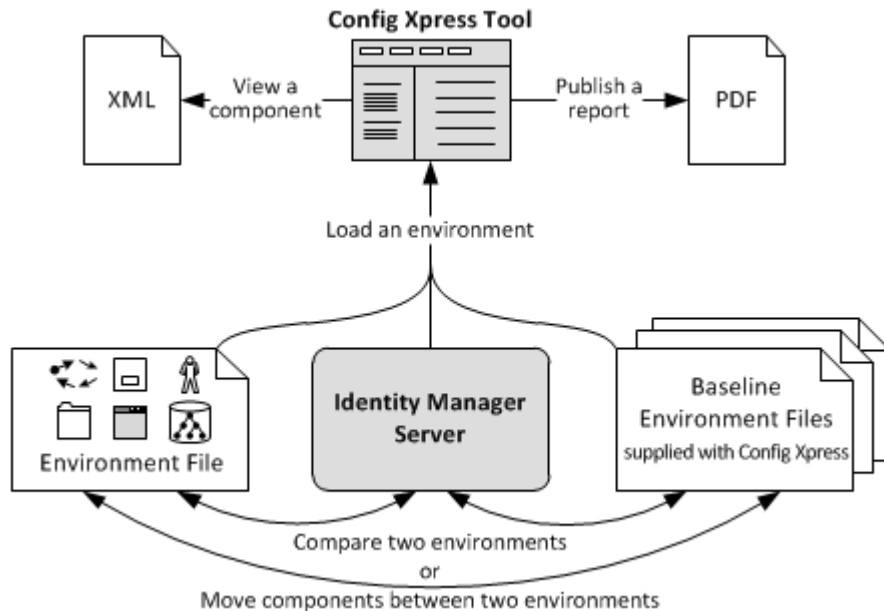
Config Xpress Tool

XML

View a component

Publish a report

PDF

Load an environment

Environment File

Identity Manager Server

Baseline Environment Files supplied with Config Xpress

Compare two environments
or
Move components between two environments